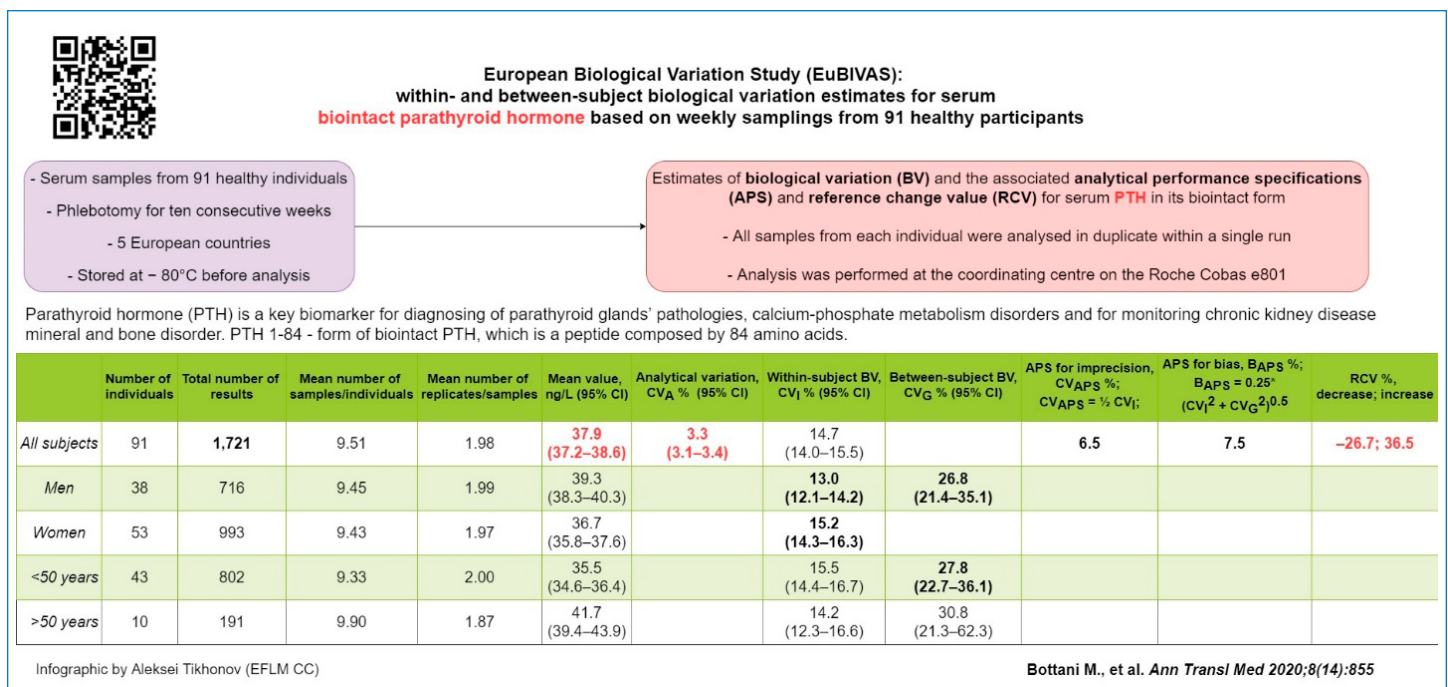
European Biological Variation Study (EuBIVAS): within- and between-subject biological variation estimates for serum biointact parathyroid hormone based on weekly samplings from 91 healthy participants

- Serum samples from 91 healthy individuals
- Phlebotomy for ten consecutive weeks
- 5 European countries
- Stored at − 80°C before analysis

Estimates of biological variation (BV) and the associated analytical performance specifications (APS) and reference change value (RCV) for serum PTH in its biointact form

- All samples from each individual were analysed in duplicate within a single run

- Analysis was performed at the coordinating centre on the Roche Cobas e801

Parathyroid hormone (PTH) is a key biomarker for diagnosing of parathyroid glands' pathologies, calcium-phosphate metabolism disorders and for monitoring chronic kidney disease mineral and bone disorder. PTH 1-84 - form of biointact PTH, which is a peptide composed by 84 amino acids.

| | Number of individuals | Total number of results | Mean number of samples/individuals | Mean number of replicates/samples | Mean value, ng/L (95% CI) | Analytical variation, $CV_A$ % (95% CI) | Within-subject BV, $CV_I$ % (95% CI) | Between-subject BV, $CV_G$ % (95% CI) | APS for imprecision, $CV_{APS}$ %; $CV_{APS}$ = ½ $CV_I$; | APS for bias, $B_{APS}$ %; $B_{APS} = 0.25^* (CV_I^2 + CV_G^2)^{0.5}$ | RCV %, decrease; increase |
|---|---|---|---|---|---|---|---|---|---|---|---|
| All subjects | 91 | 1,721 | 9.51 | 1.98 | 37.9 (37.2–38.6) | 3.3 (3.1–3.4) | 14.7 (14.0–15.5) | | 6.5 | 7.5 | −26.7; 36.5 |
| Men | 38 | 716 | 9.45 | 1.99 | 39.3 (38.3–40.3) | | 13.0 (12.1–14.2) | 26.8 (21.4–35.1) | | | |
| Women | 53 | 993 | 9.43 | 1.97 | 36.7 (35.8–37.6) | | 15.2 (14.3–16.3) | | | | |
| <50 years | 43 | 802 | 9.33 | 2.00 | 35.5 (34.6–36.4) | | 15.5 (14.4–16.7) | 27.8 (22.7–36.1) | | | |
| >50 years | 10 | 191 | 9.90 | 1.87 | 41.7 (39.4–43.9) | | 14.2 (12.3–16.6) | 30.8 (21.3–62.3) | | | |

Infographic by Aleksei Tikhonov (EFLM CC)

Bottani M., et al. Ann Transl Med 2020;8(14):855